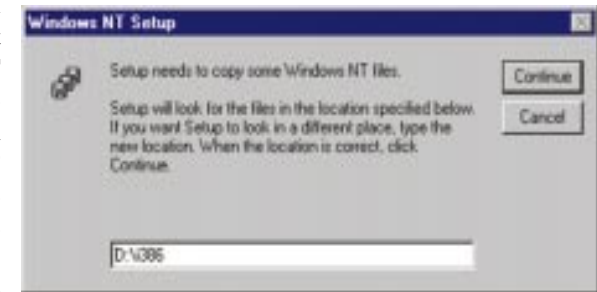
Windows NT Setup

Setup needs to copy some Windows NT files.

Setup will look for the files in the location specified below. If you want Setup to look in a different place, type the new location. When the location is correct, click Continue.

Continue

Cancel

D:\I386